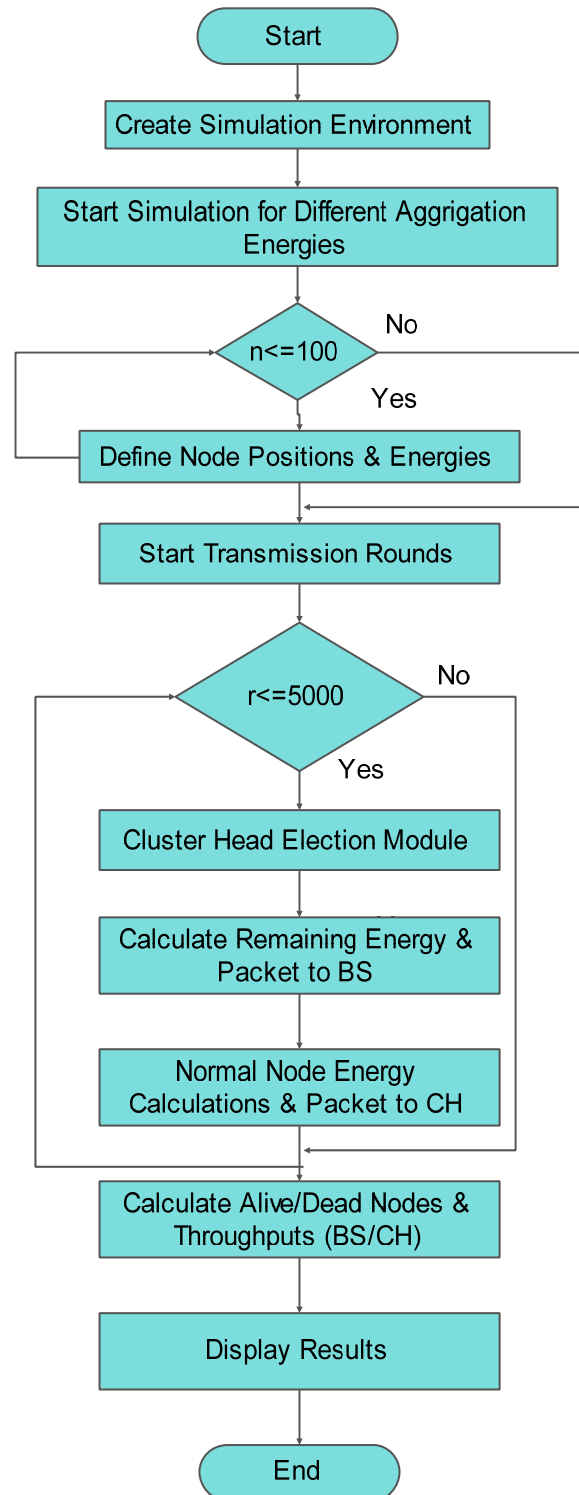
Start

Create Simulation Environment

Start Simulation for Different Aggrigation Energies

n<=100

No

Yes

Define Node Positions & Energies

Start Transmission Rounds

r<=5000

No

Yes

Cluster Head Election Module

Calculate Remaining Energy & Packet to BS

Normal Node Energy Calculations & Packet to CH

Calculate Alive/Dead Nodes & Throughputs (BS/CH)

Display Results

End